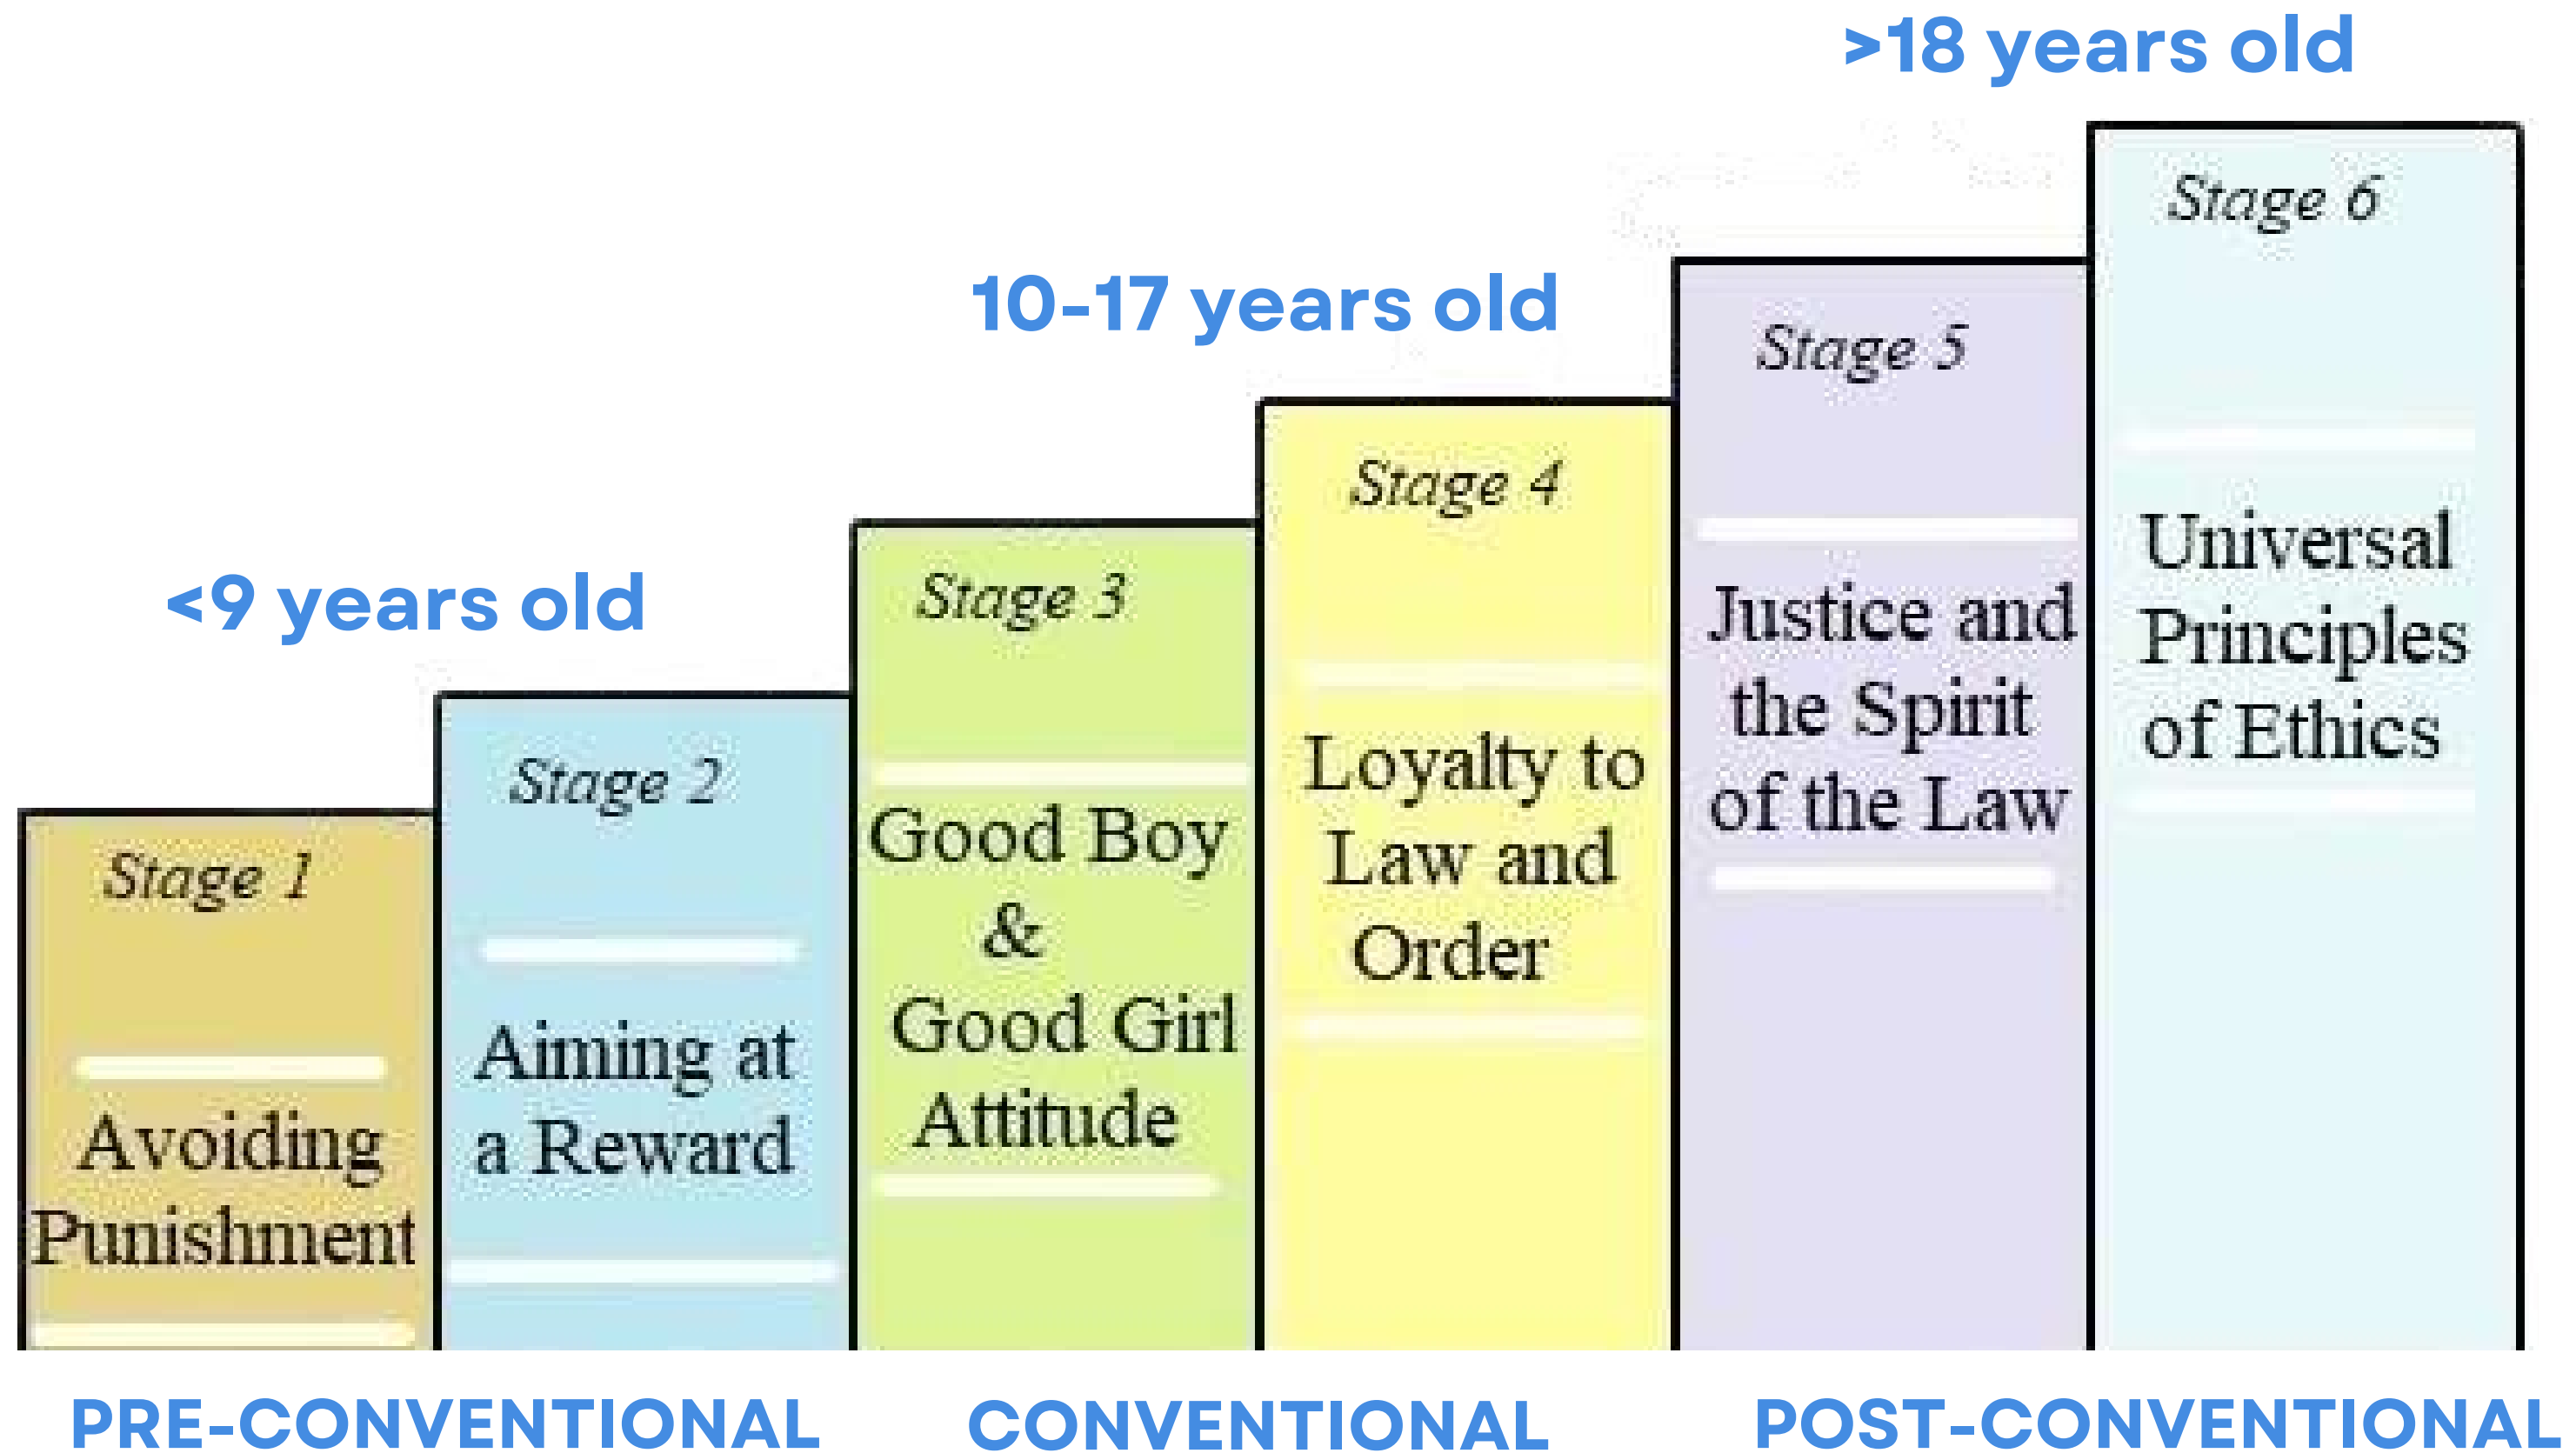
>18 years old

10-17 years old

<9 years old

Stage 1
Avoiding Punishment

Stage 2
Aiming at a Reward

Stage 3
Good Boy & Good Girl Attitude

Stage 4
Loyalty to Law and Order

Stage 5
Justice and the Spirit of the Law

Stage 6
Universal Principles of Ethics

PRE-CONVENTIONAL

CONVENTIONAL

POST-CONVENTIONAL